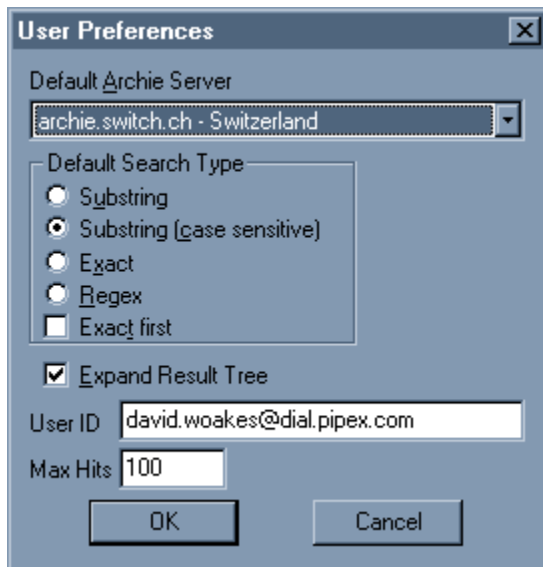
User Preferences

Default Archie Server

archie.switch.ch - Switzerland

Default Search Type

Substring

Substring (case sensitive)

Exact

Regex

Exact first

Expand Result Tree

User ID david.woakes@dial.pipex.com

Max Hits 100

OK

Cancel